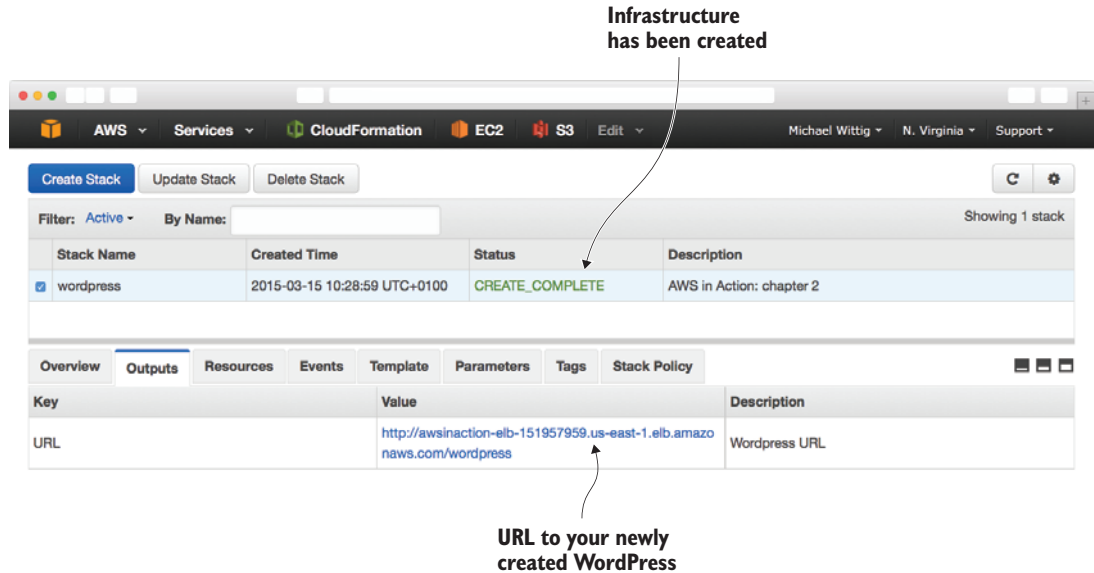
Infrastructure has been created

AWS Services CloudFormation EC2 S3 Edit Michael Wittig N. Virginia Support

Create Stack Update Stack Delete Stack

Filter: Active By Name: Showing 1 stack

| | Stack Name | Created Time | Status | Description |
|---|---|---|---|---|
| | wordpress | 2015-03-15 10:28:59 UTC+0100 | CREATE_COMPLETE | AWS in Action: chapter 2 |

Overview Outputs Resources Events Template Parameters Tags Stack Policy

| Key | Value | Description |
|---|---|---|
| URL | http://awsinaction-elb-151957959.us-east-1.elb.amazonaws.com/wordpress | Wordpress URL |

URL to your newly created WordPress